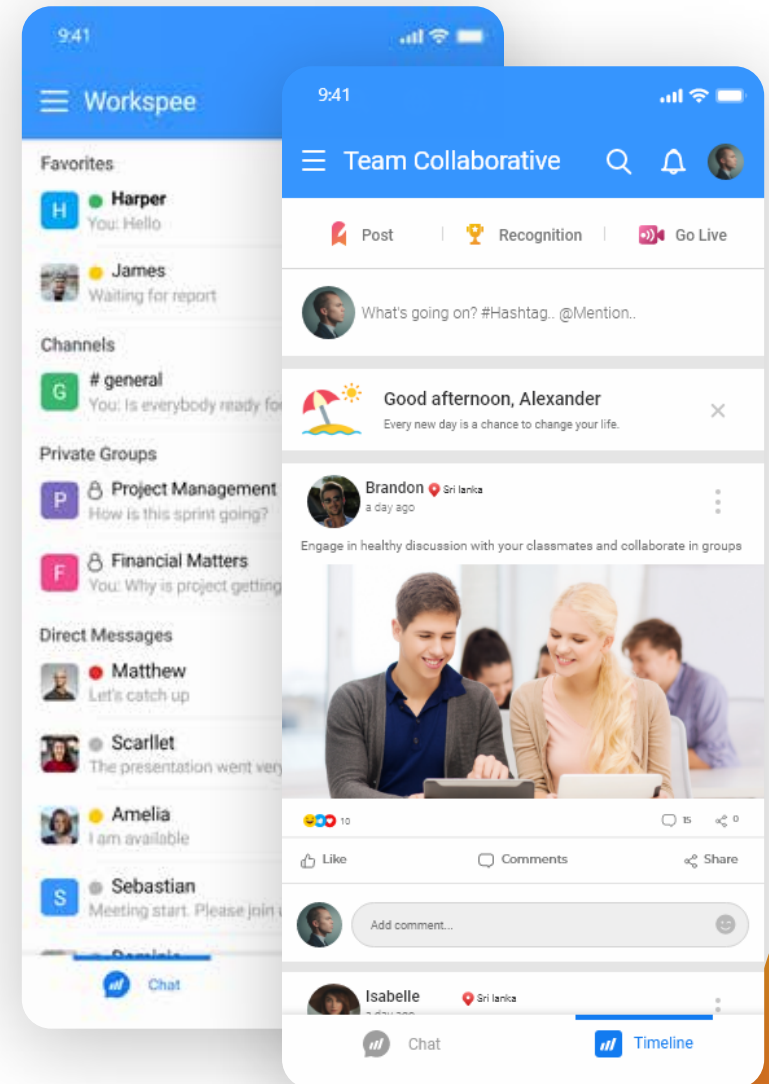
9:41

Workspee

Favorites

H Harper
You: Hello

James
Waiting for report

Channels

G # general
You: Is everybody ready fo

Private Groups

P Project Management
How is this sprint going?

F Financial Matters
You: Why is project getting

Direct Messages

Matthew
Let's catch up

Scarllet
The presentation went very

Amelia
I am available

S Sebastian
Meeting start. Please join u

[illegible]

Chat

9:41

Team Collaborative

Post | Recognition | Go Live

What's going on? #Hashtag.. @Mention..

Good afternoon, Alexander
Every new day is a chance to change your life.

Brandon Sri lanka
a day ago

Engage in healthy discussion with your classmates and collaborate in groups

10 15 0

Like Comments Share

Add comment...

Isabelle Sri lanka
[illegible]

Chat Timeline